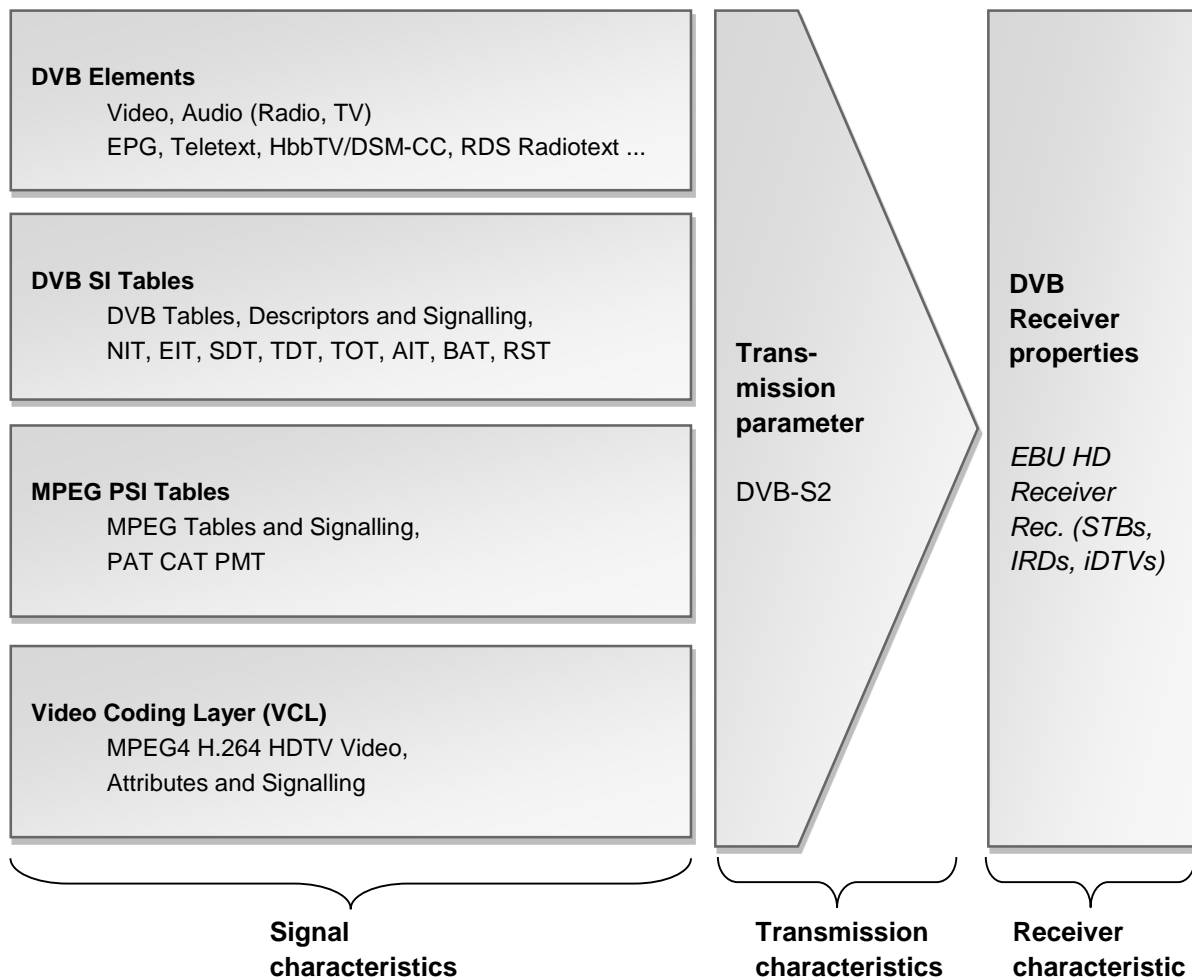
**DVB Elements**
Video, Audio (Radio, TV)
EPG, Teletext, HbbTV/DSM-CC, RDS Radiotext ...

**DVB SI Tables**
DVB Tables, Descriptors and Signalling,
NIT, EIT, SDT, TDT, TOT, AIT, BAT, RST

**MPEG PSI Tables**
MPEG Tables and Signalling,
PAT CAT PMT

**Video Coding Layer (VCL)**
MPEG4 H.264 HDTV Video,
Attributes and Signalling

**Transmission parameter**

DVB-S2

**DVB Receiver properties**

*EBU HD Receiver Rec. (STBs, IRDs, iDTVs)*

**Signal characteristics**

**Transmission characteristics**

**Receiver characteristic**